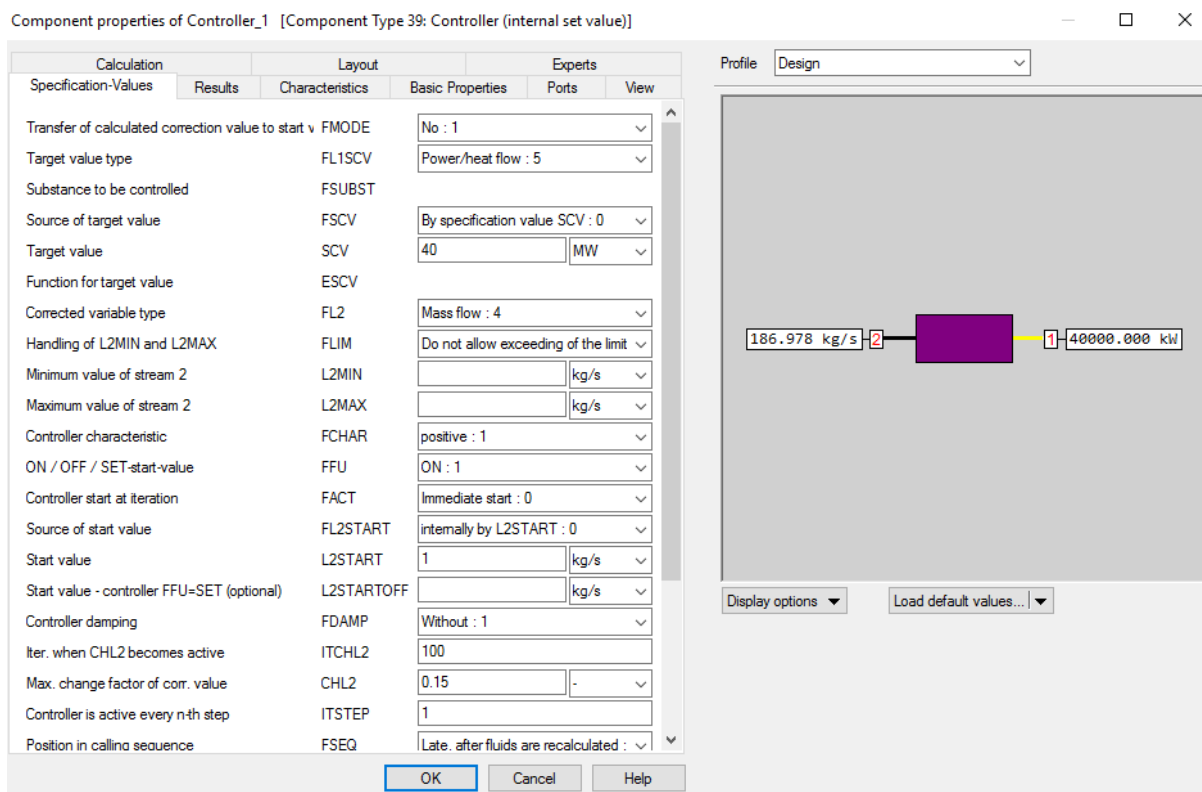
Component properties of Controller_1 [Component Type 39: Controller (internal set value)]

| Calculation | Layout | Experts |
|---|---|---|

Specification-Values | Results | Characteristics | Basic Properties | Ports | View

Profile Design

| | | | |
|---|---|---|---|
| Transfer of calculated correction value to start v | FMODE | No : 1 | |
| Target value type | FL1SCV | Power/heat flow : 5 | |
| Substance to be controlled | FSUBST | | |
| Source of target value | FSCV | By specification value SCV : 0 | |
| Target value | SCV | 40 | MW |
| Function for target value | ESCV | | |
| Corrected variable type | FL2 | Mass flow : 4 | |
| Handling of L2MIN and L2MAX | FLIM | Do not allow exceeding of the limit | |
| Minimum value of stream 2 | L2MIN | | kg/s |
| Maximum value of stream 2 | L2MAX | | kg/s |
| Controller characteristic | FCHAR | positive : 1 | |
| ON / OFF / SET-start-value | FFU | ON : 1 | |
| Controller start at iteration | FACT | Immediate start : 0 | |
| Source of start value | FL2START | internally by L2START : 0 | |
| Start value | L2START | 1 | kg/s |
| Start value - controller FFU=SET (optional) | L2STARTOFF | | kg/s |
| Controller damping | FDAMP | Without : 1 | |
| Iter. when CHL2 becomes active | ITCHL2 | 100 | |
| Max. change factor of corr. value | CHL2 | 0.15 | - |
| Controller is active every n-th step | ITSTEP | 1 | |
| Position in calling sequence | FSEQ | Late, after fluids are recalculated : | |

186.978 kg/s 2 1 40000.000 kW

Display options
Load default values...

OK Cancel Help